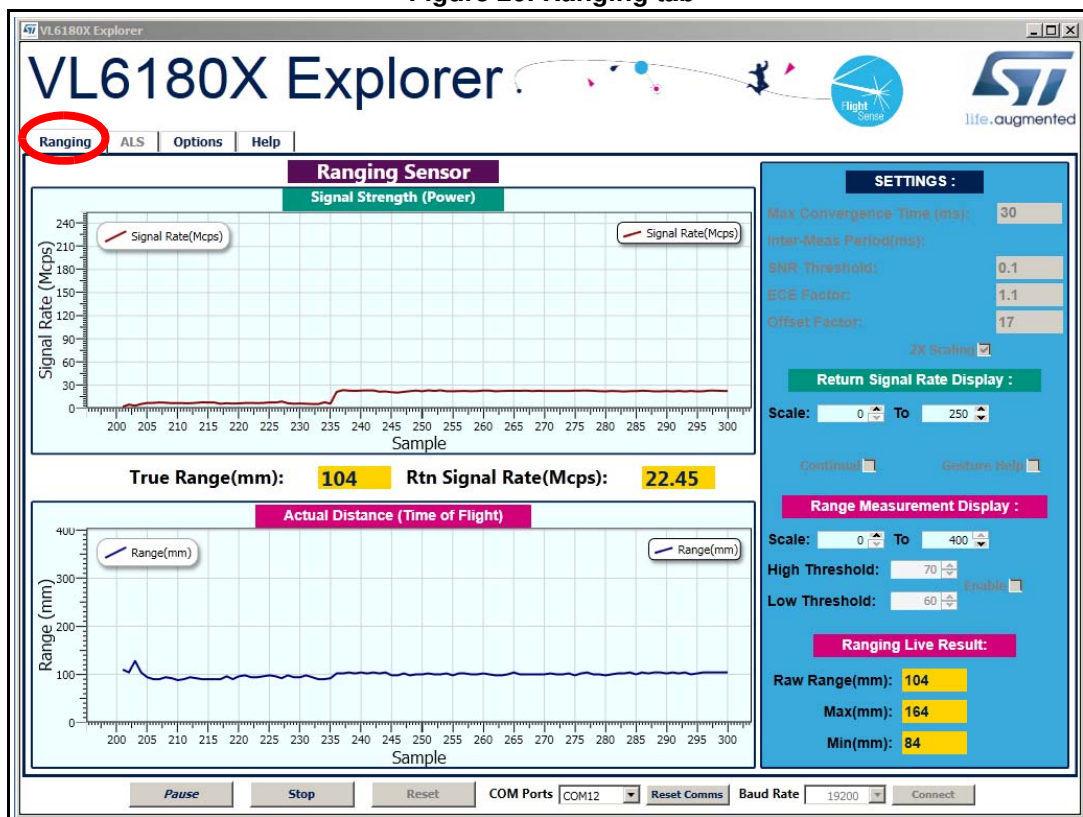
Figure 20. Ranging tab

VL6180X Explorer

VL6180X Explorer

Flight Sense

life.augmented

Ranging | ALS | Options | Help

Ranging Sensor

Signal Strength (Power)

Signal Rate(Mcps)

Signal Rate(Mcps)

Signal Rate (Mcps)

240
210
180
150
120
90
60
30
0

200 205 210 215 220 225 230 235 240 245 250 255 260 265 270 275 280 285 290 295 300

Sample

True Range(mm): 104 Rtn Signal Rate(Mcps): 22.45

Actual Distance (Time of Flight)

Range(mm)

Range(mm)

Range (mm)

400
300
200
100
0

200 205 210 215 220 225 230 235 240 245 250 255 260 265 270 275 280 285 290 295 300

Sample

SETTINGS :

Max Convergence Time (ms): 30

Inter-Meas Period(ms):

SNR Threshold: 0.1

ECE Factor: 1.1

Offset Factor: 17

2X Scaling

Return Signal Rate Display :

Scale: 0 To 250

Continual

Gesture Help

Range Measurement Display :

Scale: 0 To 400

High Threshold: 70

Low Threshold: 60

Enable

Ranging Live Result:

Raw Range(mm): 104

Max(mm): 164

Min(mm): 84

Pause Stop Reset COM Ports COM12 Reset Comms Baud Rate 19200 Connect